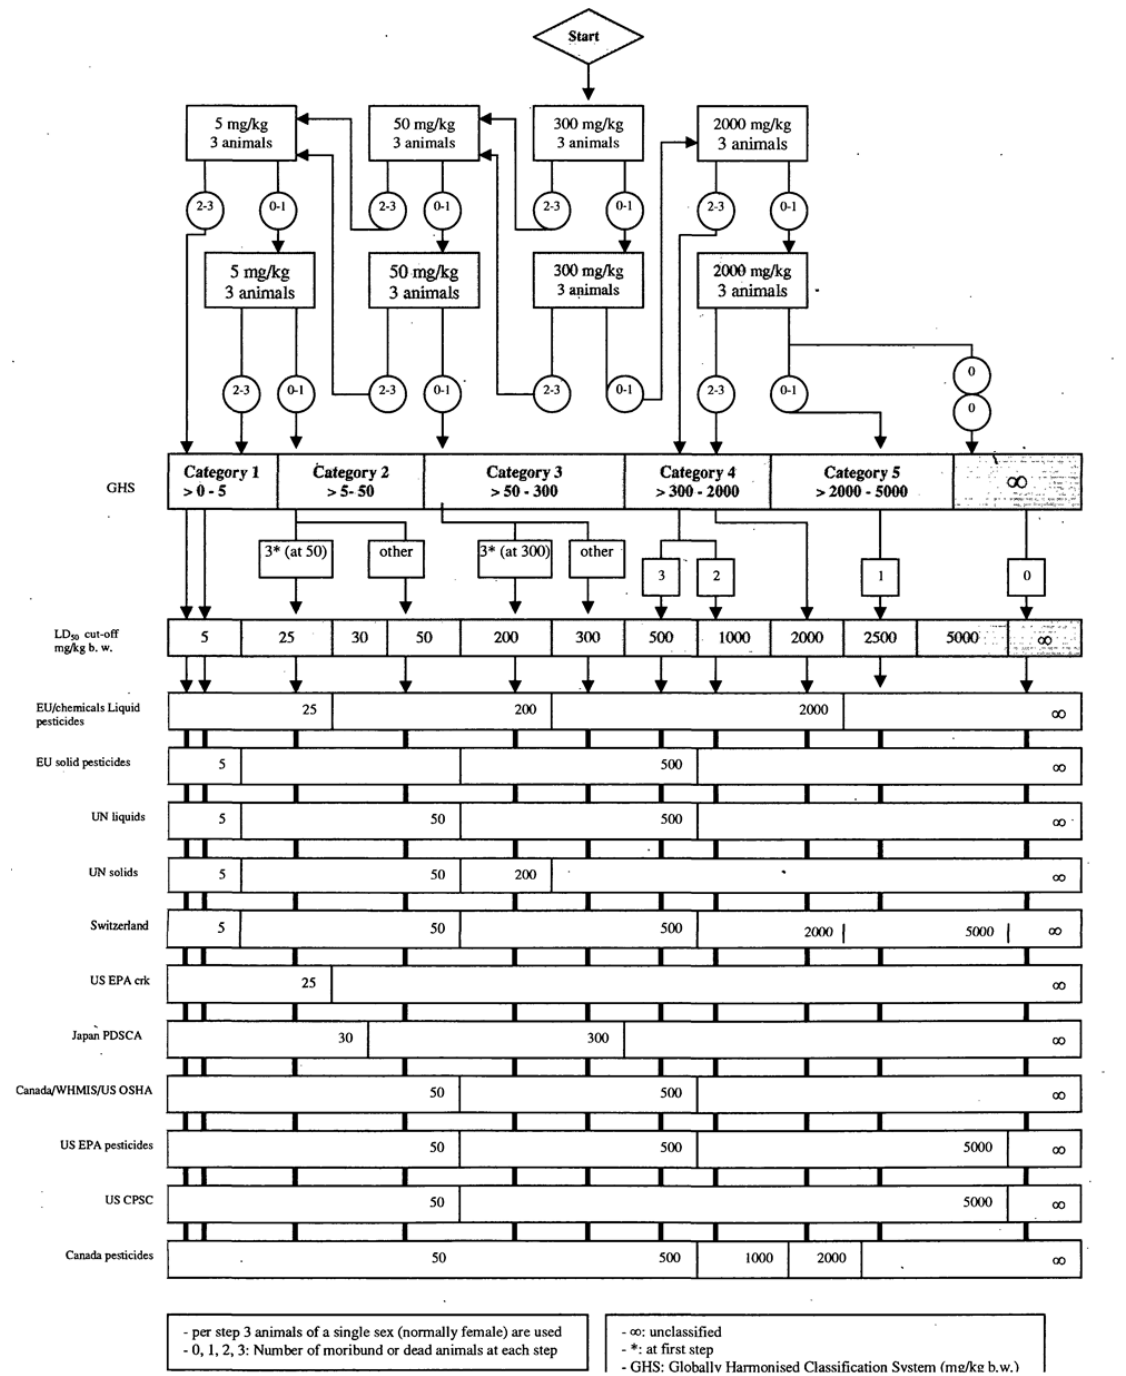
Start

5 mg/kg 3 animals

50 mg/kg 3 animals

300 mg/kg 3 animals

2000 mg/kg 3 animals

2-3 0-1 2-3 0-1 2-3 0-1 2-3 0-1

5 mg/kg 3 animals

50 mg/kg 3 animals

300 mg/kg 3 animals

2000 mg/kg 3 animals

2-3 0-1 2-3 0-1 2-3 0-1 2-3 0-1 0 0

GHS

| Category 1 > 0 - 5 | Category 2 > 5- 50 | Category 3 > 50 - 300 | Category 4 > 300 - 2000 | Category 5 > 2000 - 5000 | ∞ |
|---|---|---|---|---|---|

3* (at 50) other 3* (at 300) other 3 2 1 0

LD$_{50}$ cut-off mg/kg b. w.

| 5 | 25 | 30 | 50 | 200 | 300 | 500 | 1000 | 2000 | 2500 | 5000 | ∞ |
|---|---|---|---|---|---|---|---|---|---|---|---|

EU/chemicals Liquid pesticides: 25 200 2000 ∞

EU solid pesticides: 5 500 ∞

UN liquids: 5 50 500 ∞

UN solids: 5 50 200 ∞

Switzerland: 5 50 500 2000 5000 ∞

US EPA crk: 25 ∞

Japan PDSCA: 30 300 ∞

Canada/WHMIS/US OSHA: 50 500 ∞

US EPA pesticides: 50 500 5000 ∞

US CPSC: 50 5000 ∞

Canada pesticides: 50 500 1000 2000 ∞

- per step 3 animals of a single sex (normally female) are used
- 0, 1, 2, 3: Number of moribund or dead animals at each step

- ∞: unclassified
- *: at first step
- GHS: Globally Harmonised Classification System (mg/kg b.w.)